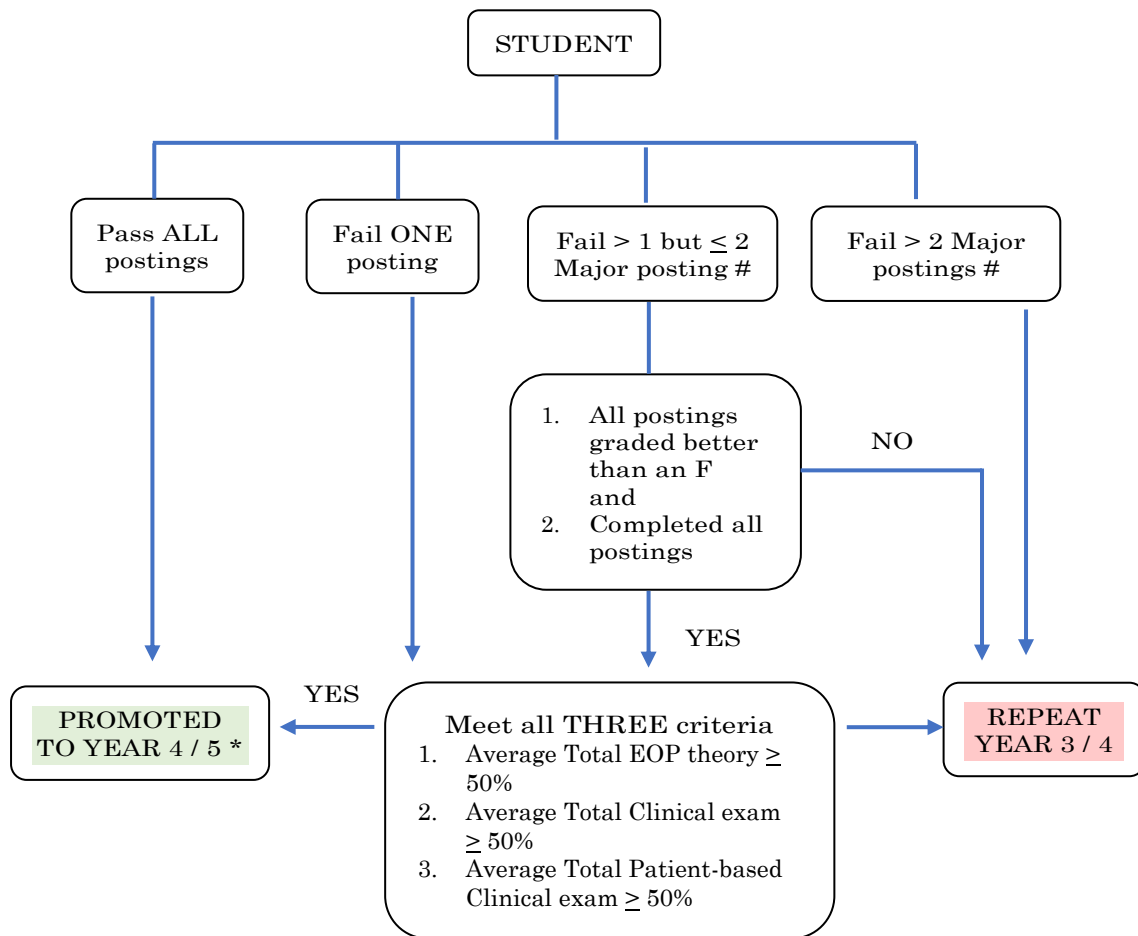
STUDENT

Pass ALL postings

Fail ONE posting

Fail > 1 but $\leq$ 2 Major posting #

Fail > 2 Major postings #

1. All postings graded better than an F and
2. Completed all postings

NO

YES

YES

PROMOTED TO YEAR 4 / 5 *

Meet all THREE criteria
1. Average Total EOP theory $\geq$ 50%
2. Average Total Clinical exam $\geq$ 50%
3. Average Total Patient-based Clinical exam $\geq$ 50%

REPEAT YEAR 3 / 4